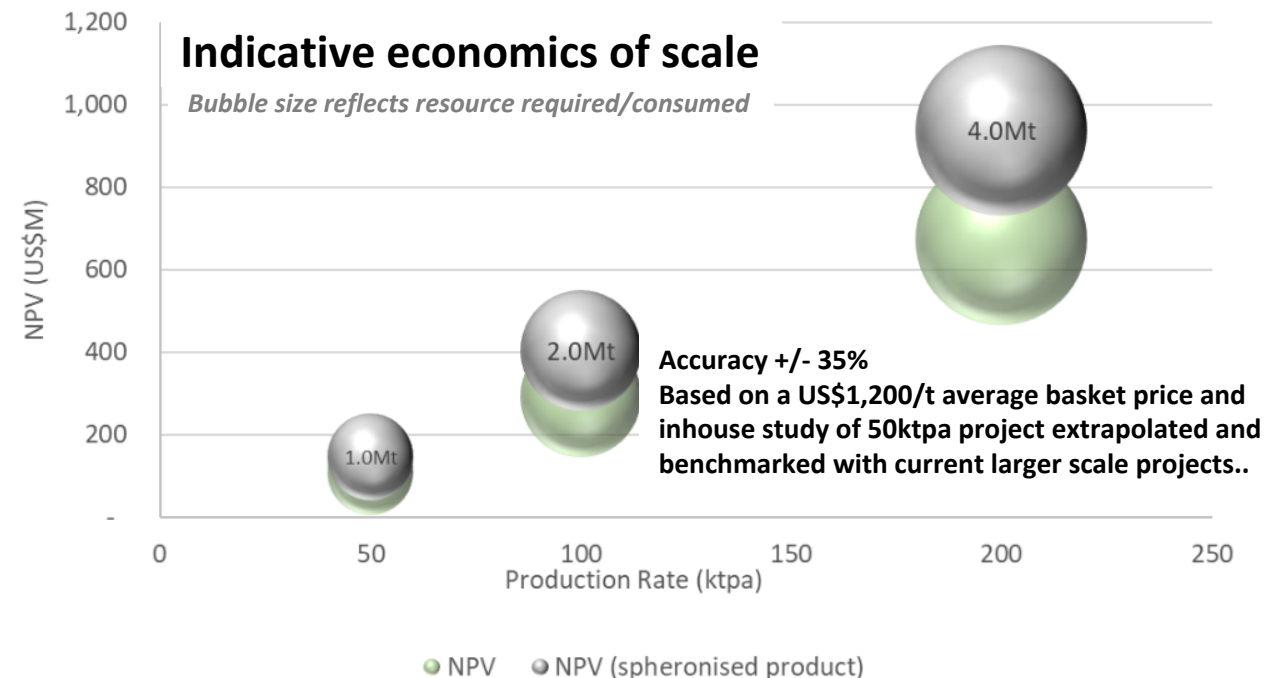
Indicative economics of scale

Bubble size reflects resource required/consumed

1,200
1,000
800
600
400
200
-

NPV (US$M)

4.0Mt

2.0Mt

1.0Mt

Accuracy +/- 35%
Based on a US$1,200/t average basket price and inhouse study of 50ktpa project extrapolated and benchmarked with current larger scale projects..

0
50
100
150
200
250
Production Rate (ktpa)

NPV
NPV (spheronised product)